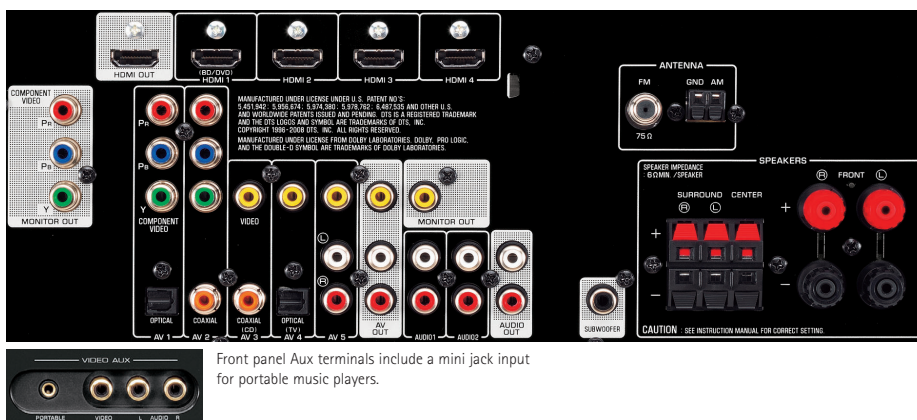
HDMI OUT
(BD/DVD)
HDMI 1
HDMI 2
HDMI 3
HDMI 4

MANUFACTURED UNDER LICENSE UNDER U.S. PATENT NO'S: 5,451,942 ; 5,956,674 ; 5,974,380 ; 5,978,762 ; 6,487,535 AND OTHER U.S. AND WORLDWIDE PATENTS ISSUED AND PENDING. DTS IS A REGISTERED TRADEMARK AND THE DTS LOGOS AND SYMBOL ARE TRADEMARKS OF DTS, INC. COPYRIGHT 1996-2008 DTS, INC. ALL RIGHTS RESERVED.
MANUFACTURED UNDER LICENSE FROM DOLBY LABORATORIES. DOLBY, PRO LOGIC, AND THE DOUBLE-D SYMBOL ARE TRADEMARKS OF DOLBY LABORATORIES.

ANTENNA
FM
GND AM
75Ω

COMPONENT VIDEO
PR
PB
Y
MONITOR OUT

PR
PB
Y
COMPONENT VIDEO

VIDEO
OPTICAL
COAXIAL
COAXIAL (CD)
OPTICAL (TV)
AV 1
AV 2
AV 3
AV 4
Ⓛ
Ⓡ
AV 5
AV OUT
MONITOR OUT
AUDIO1
AUDIO2
AUDIO OUT

SPEAKERS
SPEAKER IMPEDANCE : 6ΩMIN. /SPEAKER
SURROUND
Ⓡ Ⓛ
CENTER
Ⓡ FRONT Ⓛ
+
−
+
−
SUBWOOFER
CAUTION : SEE INSTRUCTION MANUAL FOR CORRECT SETTING.

VIDEO AUX
PORTABLE
VIDEO
L AUDIO R

Front panel Aux terminals include a mini jack input for portable music players.